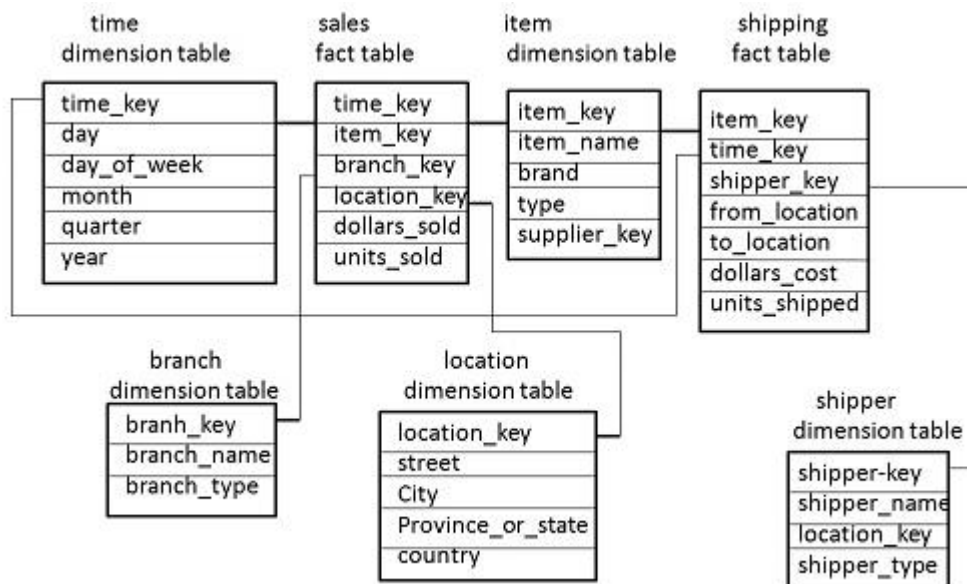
time dimension table

| time_key |
|---|
| day |
| day_of_week |
| month |
| quarter |
| year |

sales fact table

| time_key |
|---|
| item_key |
| branch_key |
| location_key |
| dollars_sold |
| units_sold |

item dimension table

| item_key |
|---|
| item_name |
| brand |
| type |
| supplier_key |

shipping fact table

| item_key |
|---|
| time_key |
| shipper_key |
| from_location |
| to_location |
| dollars_cost |
| units_shipped |

branch dimension table

| branh_key |
|---|
| branch_name |
| branch_type |

location dimension table

| location_key |
|---|
| street |
| City |
| Province_or_state |
| country |

shipper dimension table

| shipper-key |
|---|
| shipper_name |
| location_key |
| shipper_type |